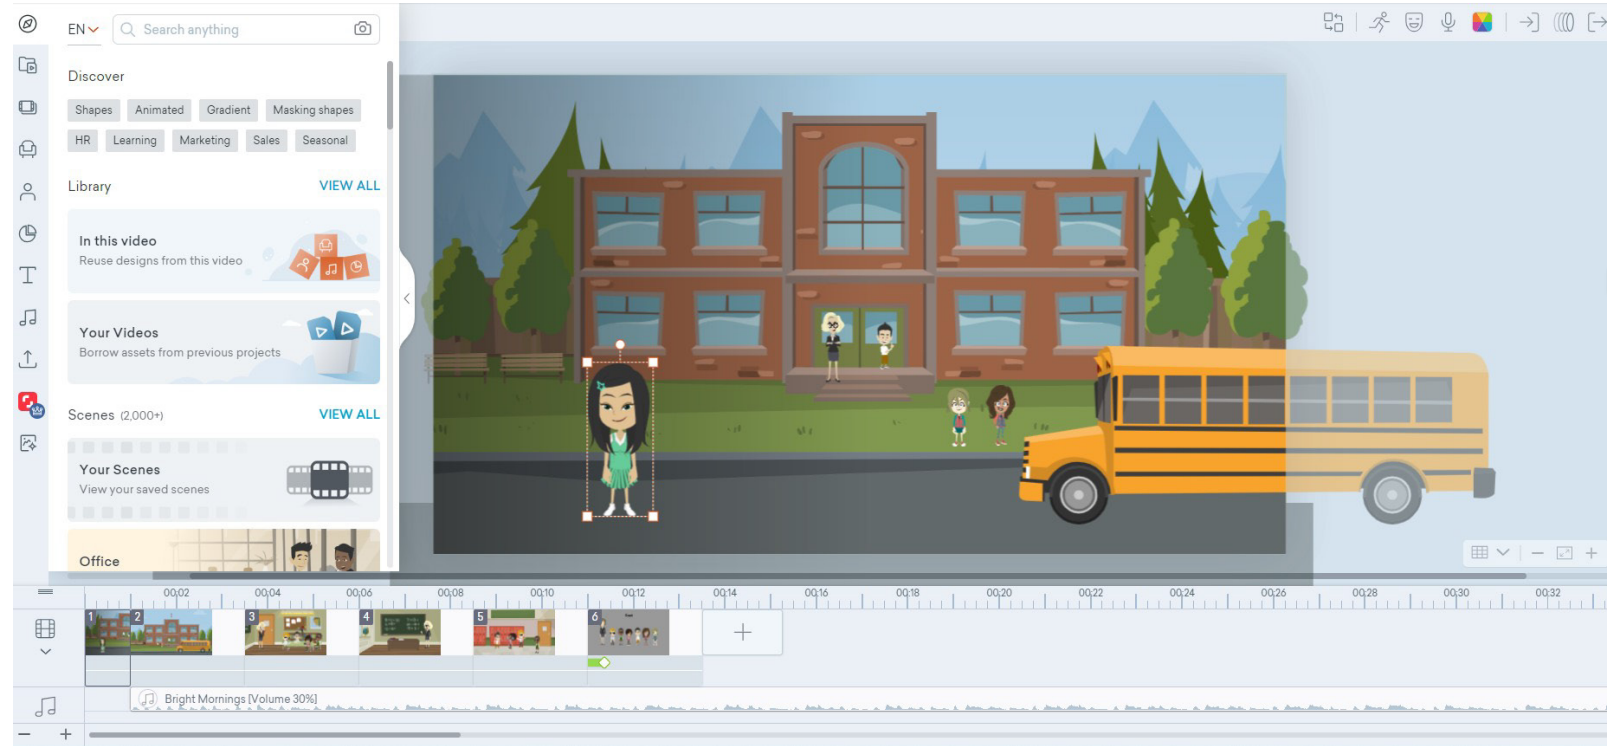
EN
Search anything

Discover

Shapes Animated Gradient Masking shapes
HR Learning Marketing Sales Seasonal

Library VIEW ALL

In this video
Reuse designs from this video

Your Videos
Borrow assets from previous projects

Scenes (2,000+) VIEW ALL

Your Scenes
View your saved scenes

Office

00:02 00:04 00:06 00:08 00:10 00:12 00:14 00:16 00:18 00:20 00:22 00:24 00:26 00:28 00:30 00:32

1 2 3 4 5 6

Bright Mornings [Volume 30%]